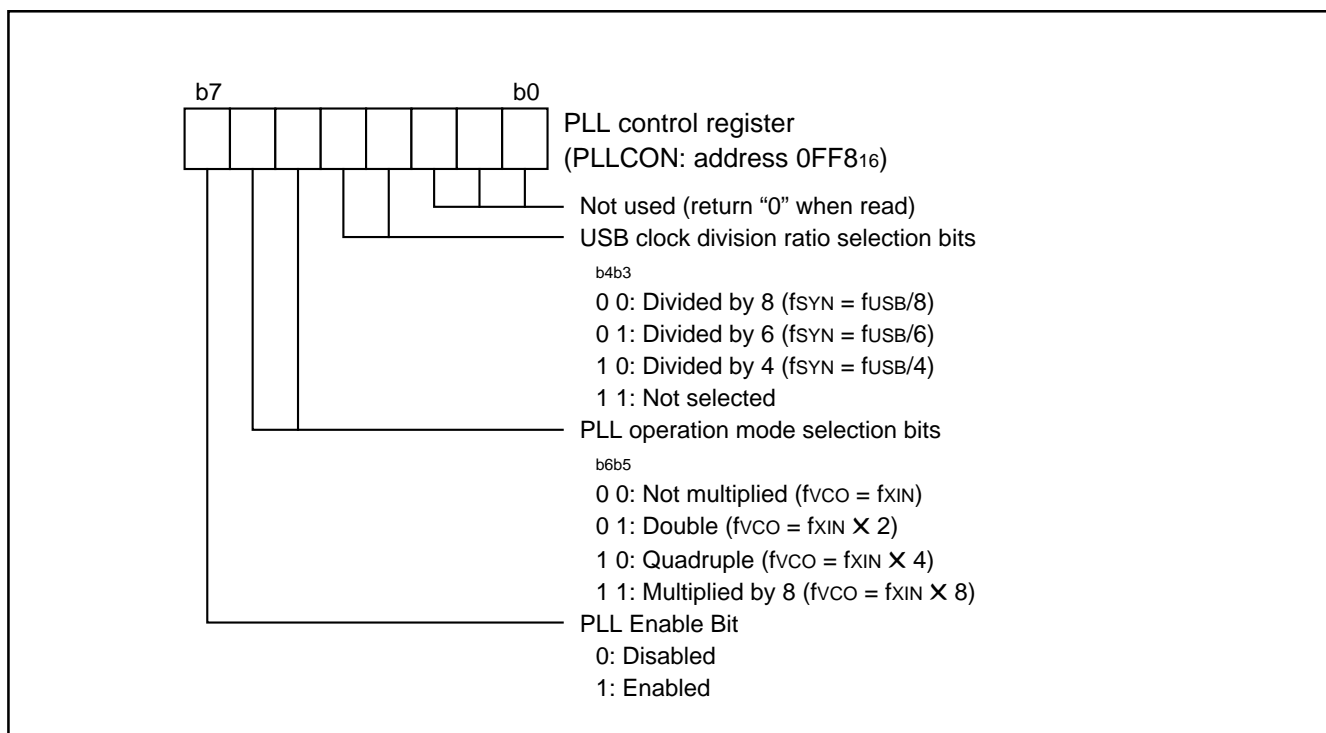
b7

b0

PLL control register
(PLLCON: address 0FF8$_{16}$)

Not used (return “0” when read)

USB clock division ratio selection bits
b4b3
0 0: Divided by 8 ($f_{SYN} = f_{USB}/8$)
0 1: Divided by 6 ($f_{SYN} = f_{USB}/6$)
1 0: Divided by 4 ($f_{SYN} = f_{USB}/4$)
1 1: Not selected

PLL operation mode selection bits
b6b5
0 0: Not multiplied ($f_{VCO} = f_{XIN}$)
0 1: Double ($f_{VCO} = f_{XIN} \times 2$)
1 0: Quadruple ($f_{VCO} = f_{XIN} \times 4$)
1 1: Multiplied by 8 ($f_{VCO} = f_{XIN} \times 8$)

PLL Enable Bit
0: Disabled
1: Enabled